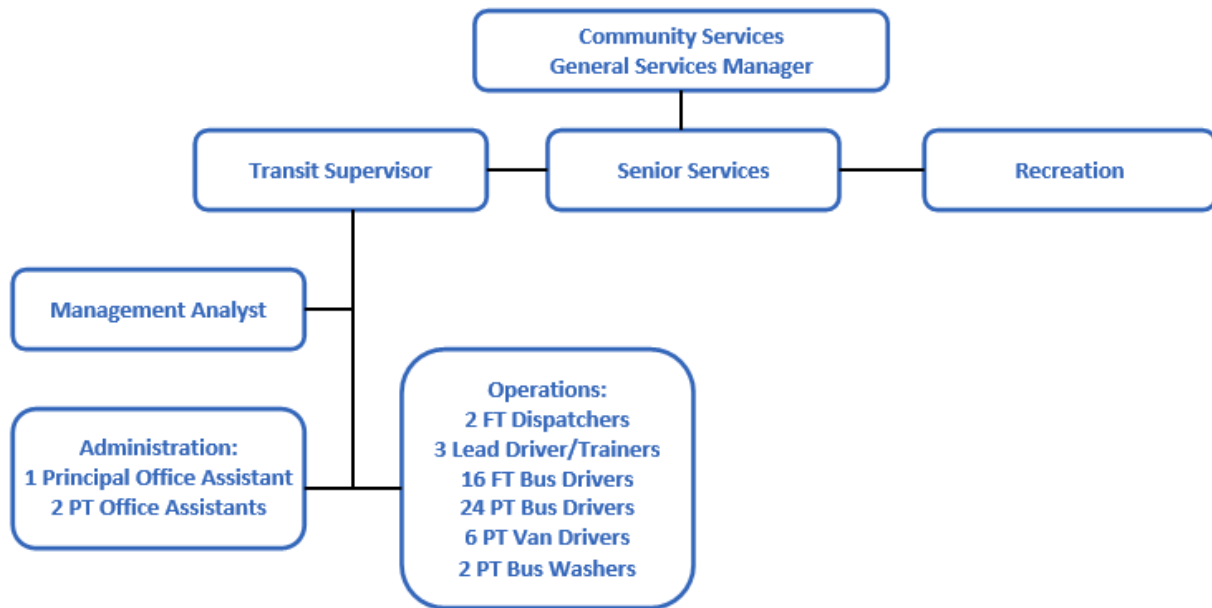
Community Services
General Services Manager

Transit Supervisor

Senior Services

Recreation

Management Analyst

Administration:
1 Principal Office Assistant
2 PT Office Assistants

Operations:
2 FT Dispatchers
3 Lead Driver/Trainers
16 FT Bus Drivers
24 PT Bus Drivers
6 PT Van Drivers
2 PT Bus Washers